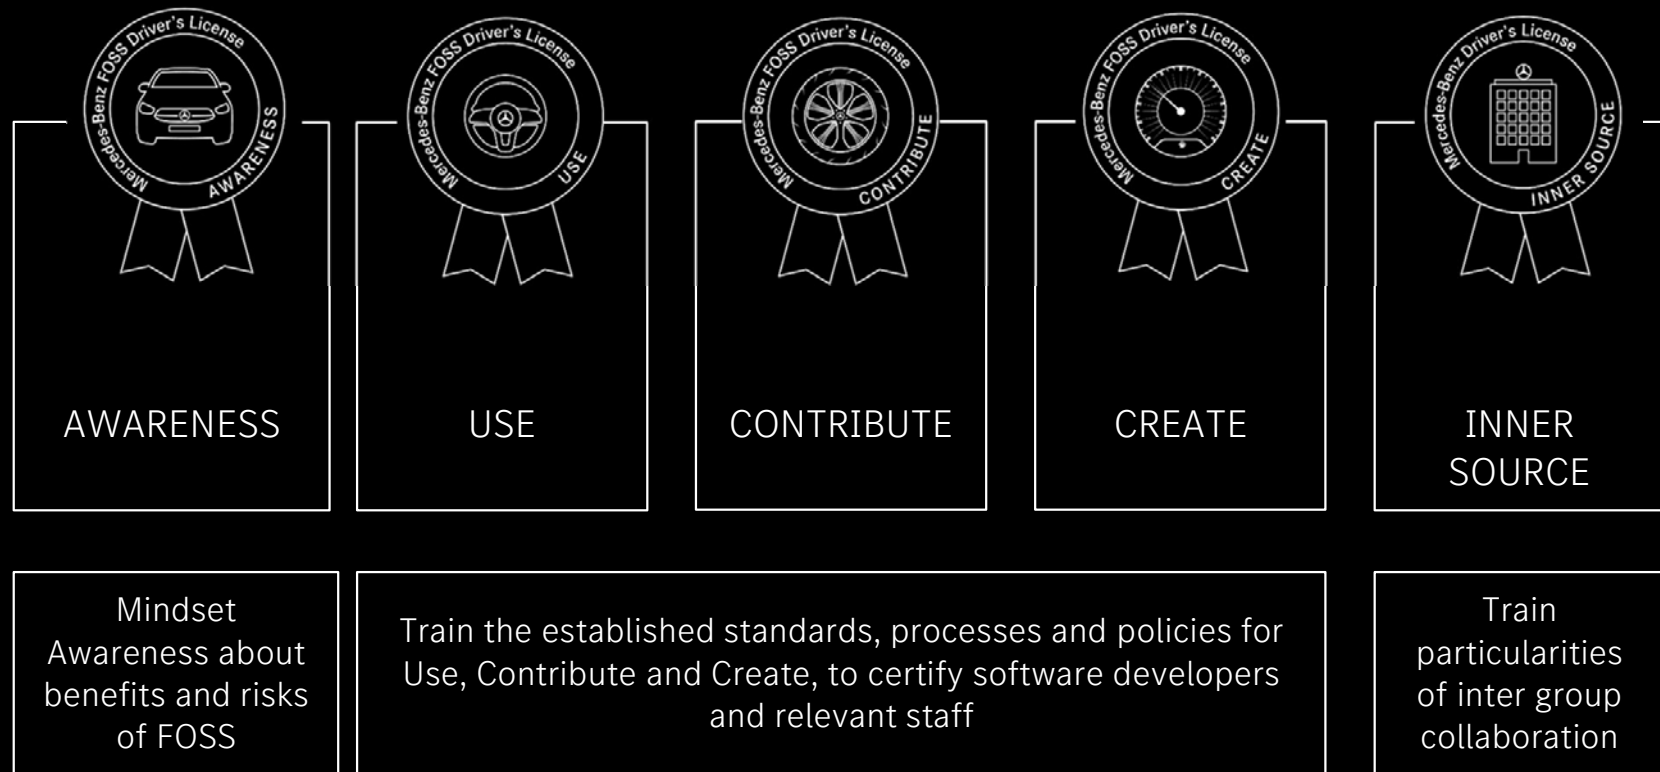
Mercedes-Benz FOSS Driver's License
AWARENESS

AWARENESS

Mercedes-Benz FOSS Driver's License
USE

USE

Mercedes-Benz FOSS Driver's License
CONTRIBUTE

CONTRIBUTE

Mercedes-Benz FOSS Driver's License
CREATE

CREATE

Mercedes-Benz FOSS Driver's License
INNER SOURCE

INNER SOURCE

Mindset Awareness about benefits and risks of FOSS

Train the established standards, processes and policies for Use, Contribute and Create, to certify software developers and relevant staff

Train particularities of inter group collaboration